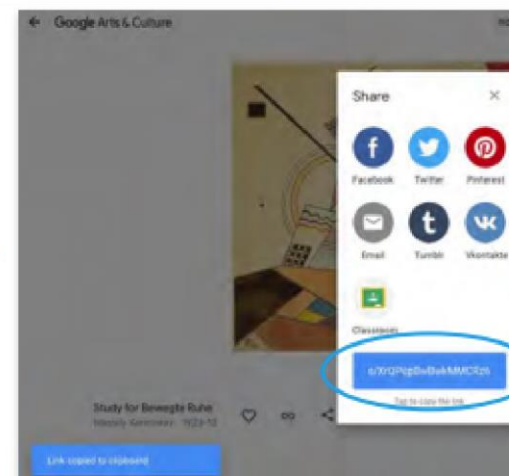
← Google Arts & Culture

Share ×

f Facebook
Twitter
Pinterest
Email
t Tumblr
Vkontakte
Classroom

c/XrQPqpBwBekMMCRz6
Tap to copy the link

Study for Bewegte Ruhe
Wassily Kandinsky · 1923-10

Link copied to clipboard